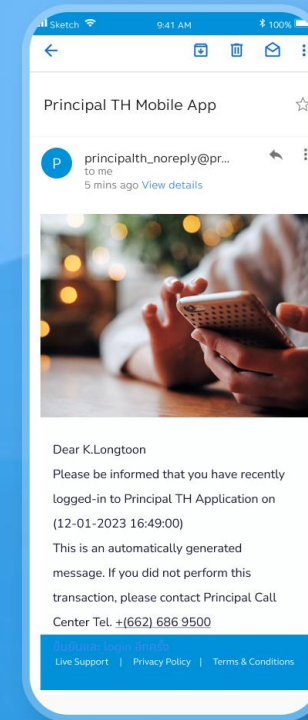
Sketch 9:41 AM 100%

Principal TH Mobile App

P principalth_noreply@pr...
to me
5 mins ago View details

Dear K.Longtoon
Please be informed that you have recently logged-in to Principal TH Application on (12-01-2023 16:49:00)
This is an automatically generated message. If you did not perform this transaction, please contact Principal Call Center Tel. +(662) 686 9500

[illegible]
Live Support | Privacy Policy | Terms & Conditions